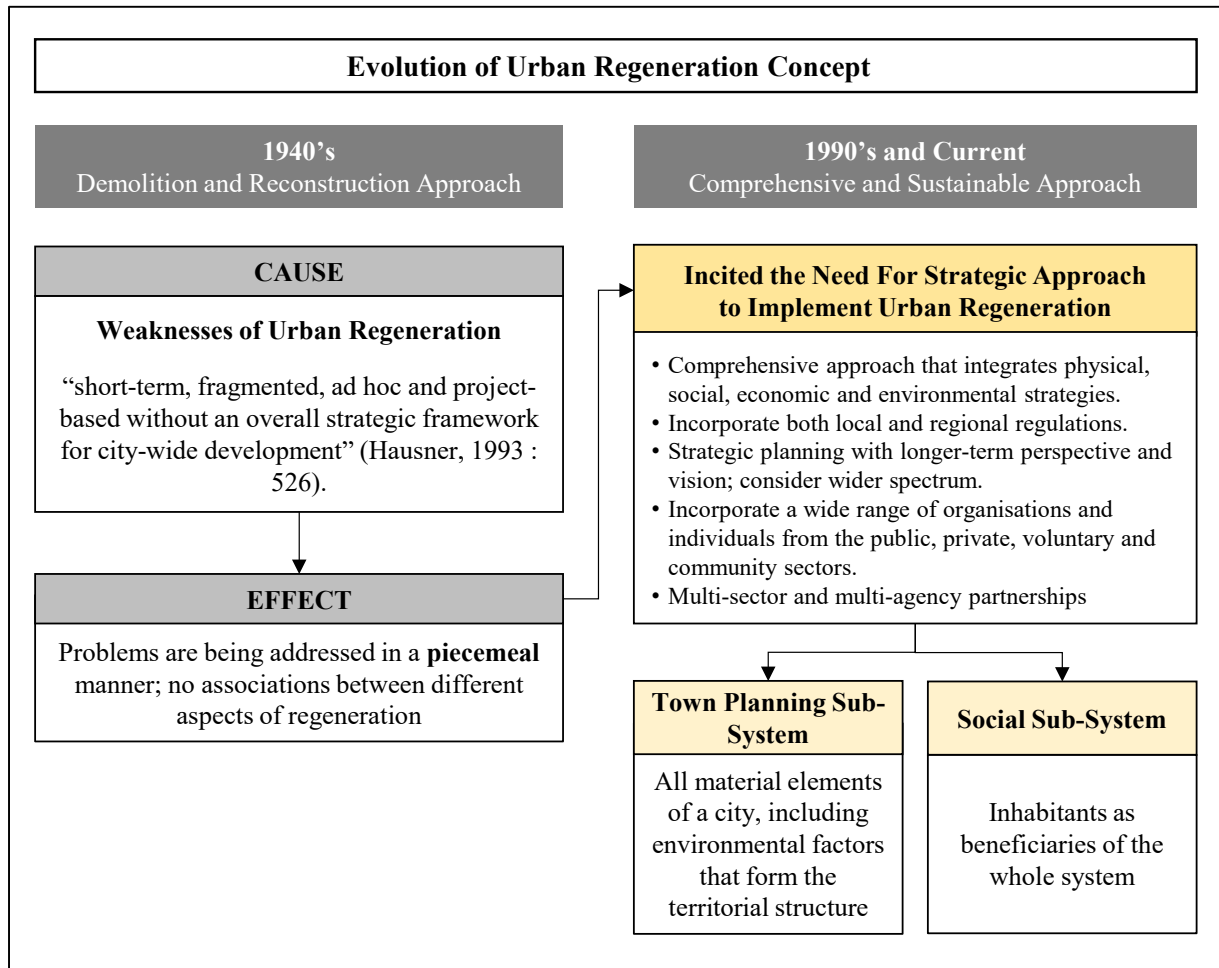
Evolution of Urban Regeneration Concept

1940's
Demolition and Reconstruction Approach

1990's and Current
Comprehensive and Sustainable Approach

CAUSE

Weaknesses of Urban Regeneration

"short-term, fragmented, ad hoc and project-based without an overall strategic framework for city-wide development" (Hausner, 1993 : 526).

EFFECT

Problems are being addressed in a **piecemeal** manner; no associations between different aspects of regeneration

Incited the Need For Strategic Approach to Implement Urban Regeneration

• Comprehensive approach that integrates physical, social, economic and environmental strategies.
• Incorporate both local and regional regulations.
• Strategic planning with longer-term perspective and vision; consider wider spectrum.
• Incorporate a wide range of organisations and individuals from the public, private, voluntary and community sectors.
• Multi-sector and multi-agency partnerships

Town Planning Sub-System

All material elements of a city, including environmental factors that form the territorial structure

Social Sub-System

Inhabitants as beneficiaries of the whole system